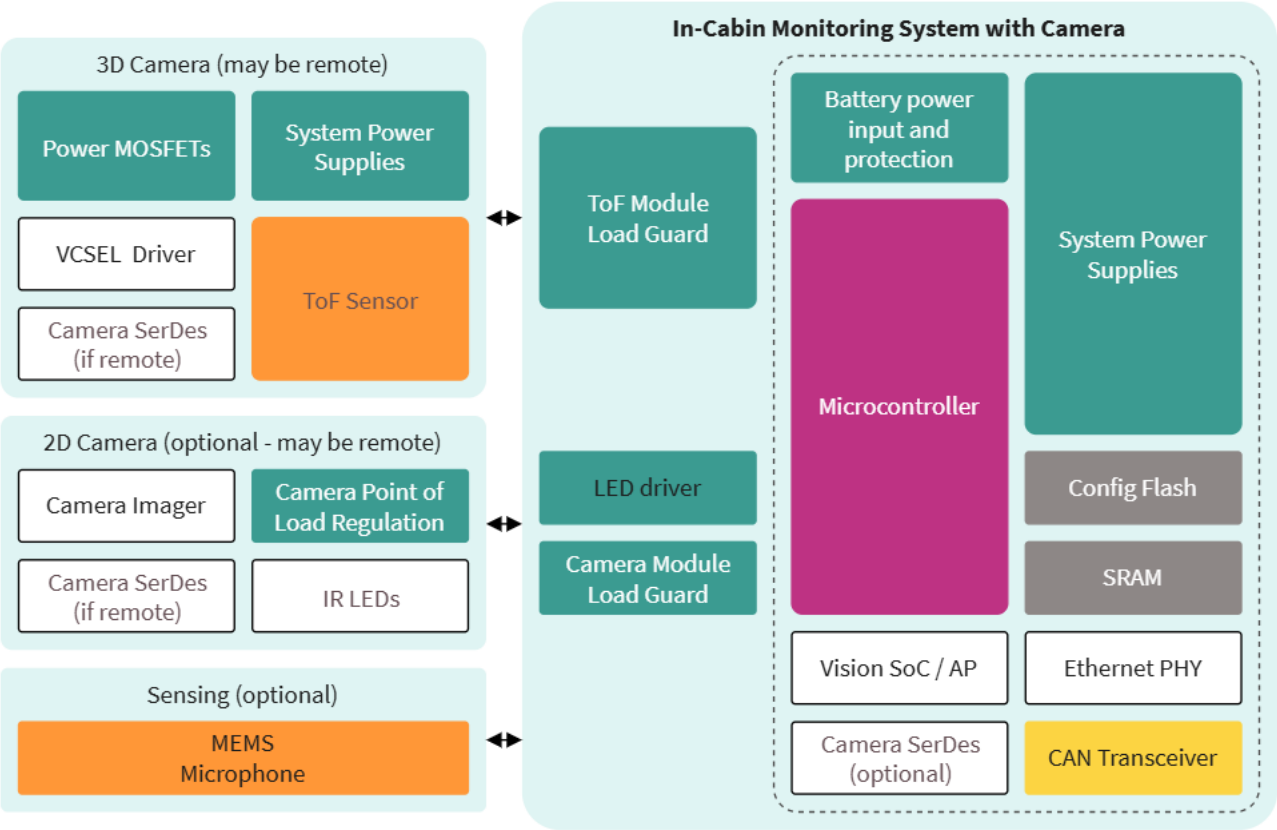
3D Camera (may be remote)

Power MOSFETs

System Power Supplies

VCSEL Driver

ToF Sensor

Camera SerDes (if remote)

2D Camera (optional - may be remote)

Camera Imager

Camera Point of Load Regulation

Camera SerDes (if remote)

IR LEDs

Sensing (optional)

MEMS Microphone

In-Cabin Monitoring System with Camera

ToF Module Load Guard

LED driver

Camera Module Load Guard

Battery power input and protection

System Power Supplies

Microcontroller

Config Flash

SRAM

Vision SoC / AP

Ethernet PHY

Camera SerDes (optional)

CAN Transceiver